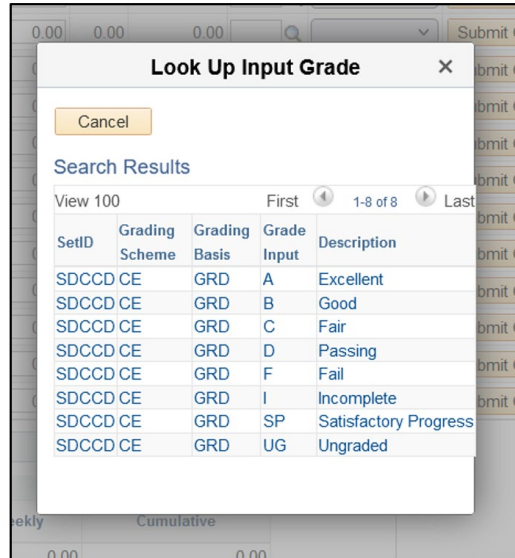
0.00 0.00 0.00 Submit

Look Up Input Grade ×

Cancel

Search Results

View 100 First 1-8 of 8 Last

| SetID | Grading Scheme | Grading Basis | Grade Input | Description |
|---|---|---|---|---|
| SDCCD | CE | GRD | A | Excellent |
| SDCCD | CE | GRD | B | Good |
| SDCCD | CE | GRD | C | Fair |
| SDCCD | CE | GRD | D | Passing |
| SDCCD | CE | GRD | F | Fail |
| SDCCD | CE | GRD | I | Incomplete |
| SDCCD | CE | GRD | SP | Satisfactory Progress |
| SDCCD | CE | GRD | UG | Ungraded |

bmit
bmit
bmit
bmit
bmit
bmit
bmit
bmit
bmit

eekly Cumulative

0.00 0.00